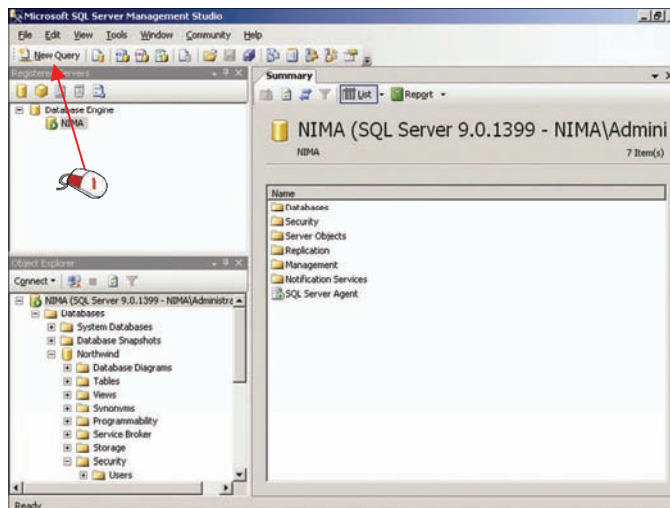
Microsoft SQL Server Management Studio

File Edit View Tools Window Community Help

New Query

Registered Servers

Database Engine
NIMA

Object Explorer

Connect

NIMA (SQL Server 9.0.1399 - NIMA\Administra
Databases
System Databases
Database Snapshots
Northwind
Database Diagrams
Tables
Views
Synonyms
Programmability
Service Broker
Storage
Security
Users

Summary

List Report

NIMA (SQL Server 9.0.1399 - NIMA\Admini

NIMA

7 Item(s)

| Name |
|---|
| Databases |
| Security |
| Server Objects |
| Replication |
| Management |
| Notification Services |
| SQL Server Agent |

Ready